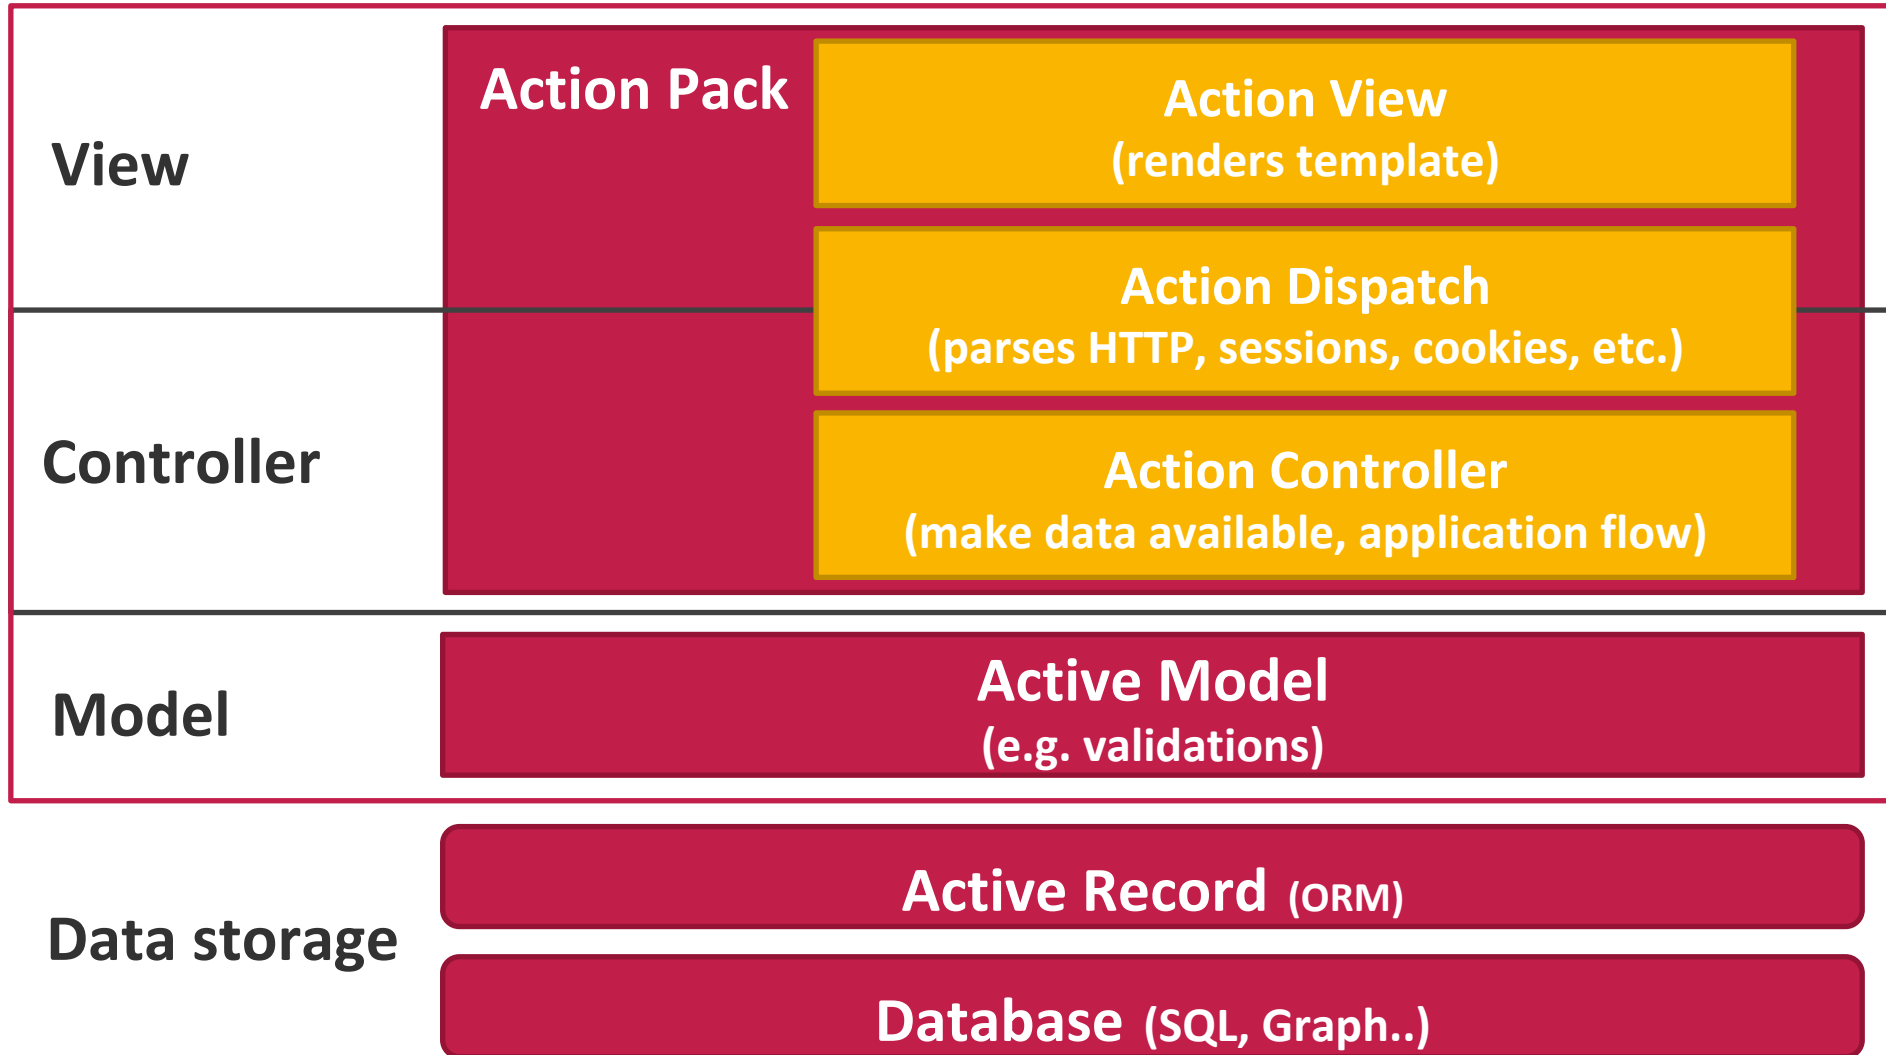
View

Action Pack

Action View
(renders template)

Action Dispatch
(parses HTTP, sessions, cookies, etc.)

Controller

Action Controller
(make data available, application flow)

Model

Active Model
(e.g. validations)

Data storage

Active Record (ORM)

Database (SQL, Graph..)